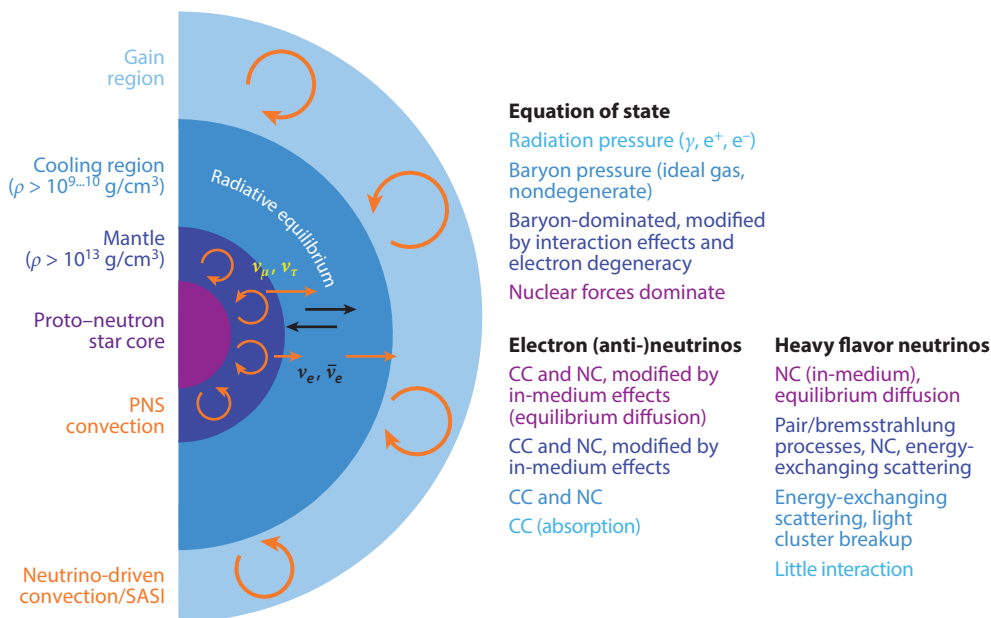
Gain region

Cooling region ($\rho > 10^{9...10}$ g/cm$^3$)

Mantle ($\rho > 10^{13}$ g/cm$^3$)

Proto–neutron star core

PNS convection

Neutrino-driven convection/SASI

Radiative equilibrium

$\nu_\mu, \nu_\tau$

$\nu_e, \bar{\nu}_e$

Equation of state

Radiation pressure ($\gamma$, e$^+$, e$^-$)

Baryon pressure (ideal gas, nondegenerate)

Baryon-dominated, modified by interaction effects and electron degeneracy

Nuclear forces dominate

Electron (anti-)neutrinos

CC and NC, modified by in-medium effects (equilibrium diffusion)

CC and NC, modified by in-medium effects

CC and NC

CC (absorption)

Heavy flavor neutrinos

NC (in-medium), equilibrium diffusion

Pair/bremsstrahlung processes, NC, energy-exchanging scattering

Energy-exchanging scattering, light cluster breakup

Little interaction